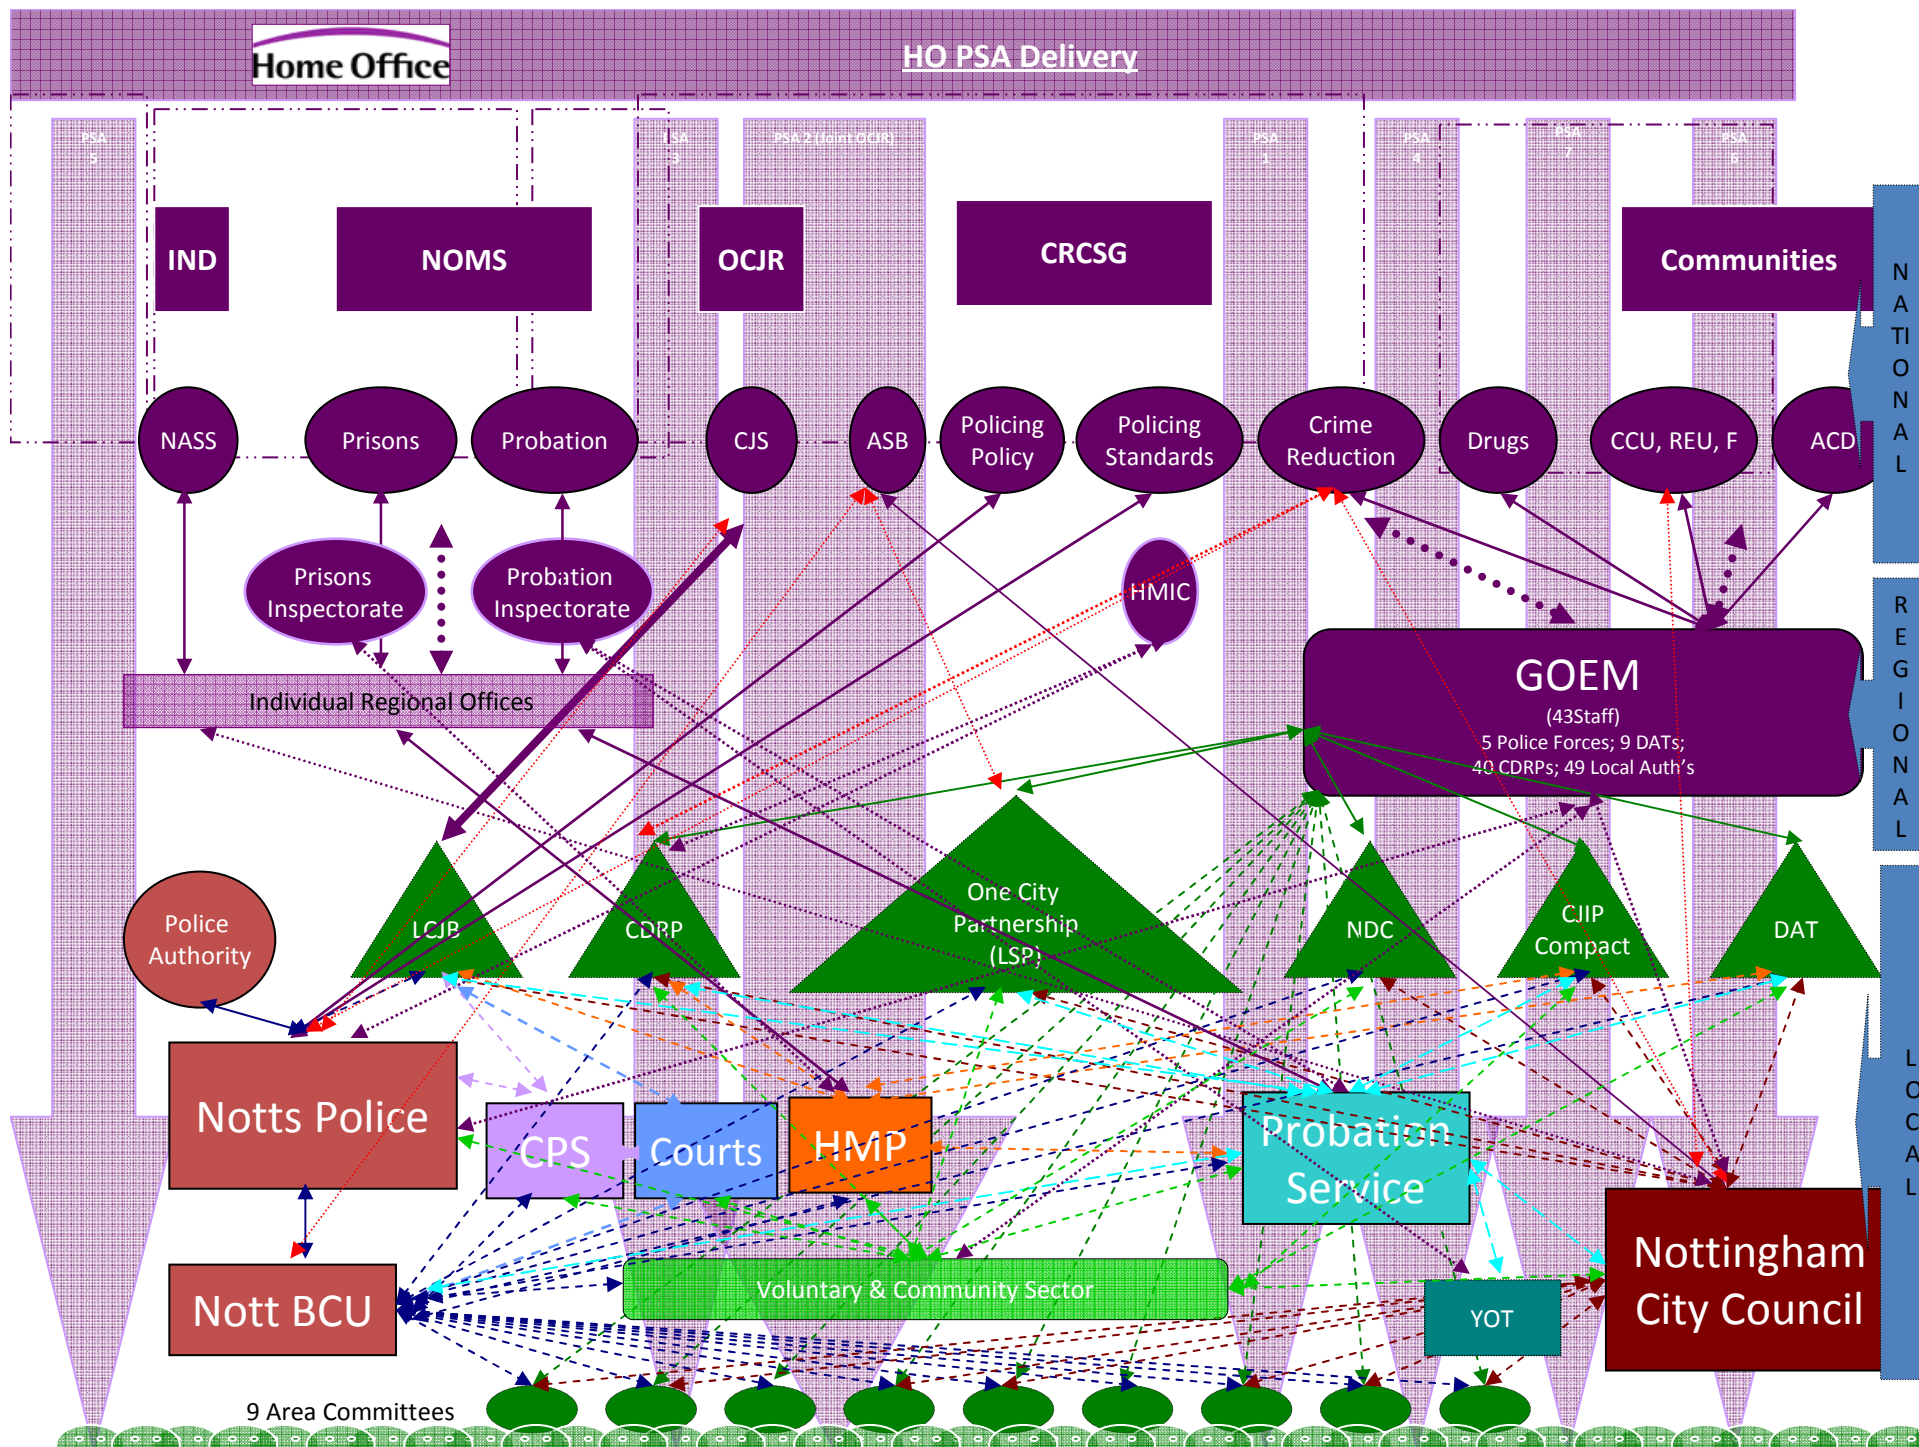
Home Office

HO PSA Delivery

PSA 5

PSA 3

PSA 2 (Joint OCJR)

PSA 1

PSA 4

PSA 7

PSA 6

IND

NOMS

OCJR

CRCSG

Communities

NATIONAL

NASS

Prisons

Probation

CJS

ASB

Policing Policy

Policing Standards

Crime Reduction

Drugs

CCU, REU, F

ACD

Prisons Inspectorate

Probation Inspectorate

HMIC

Individual Regional Offices

GOEM

(43Staff)

5 Police Forces; 9 DATs;

40 CDRPs; 49 Local Auth's

REGIONAL

Police Authority

LCJB

CDRP

One City Partnership (LSP)

NDC

CJIP Compact

DAT

Notts Police

CPS

Courts

HMP

Probation Service

LOCAL

Nott BCU

Voluntary & Community Sector

YOT

Nottingham City Council

9 Area Committees